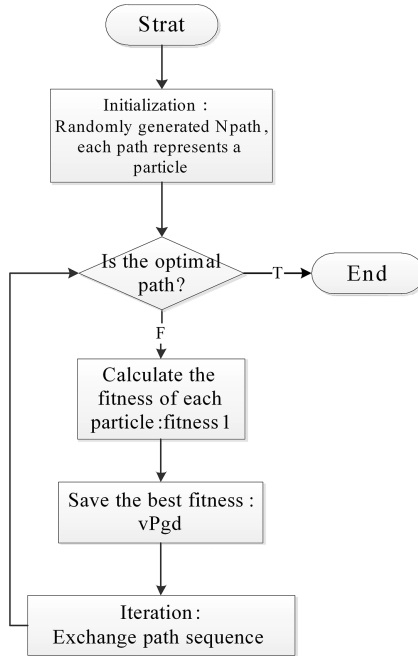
Strat

Initialization：
Randomly generated Npath, each path represents a particle

Is the optimal path?

T

End

F

Calculate the fitness of each particle :fitness1

Save the best fitness : vPgd

Iteration：
Exchange path sequence